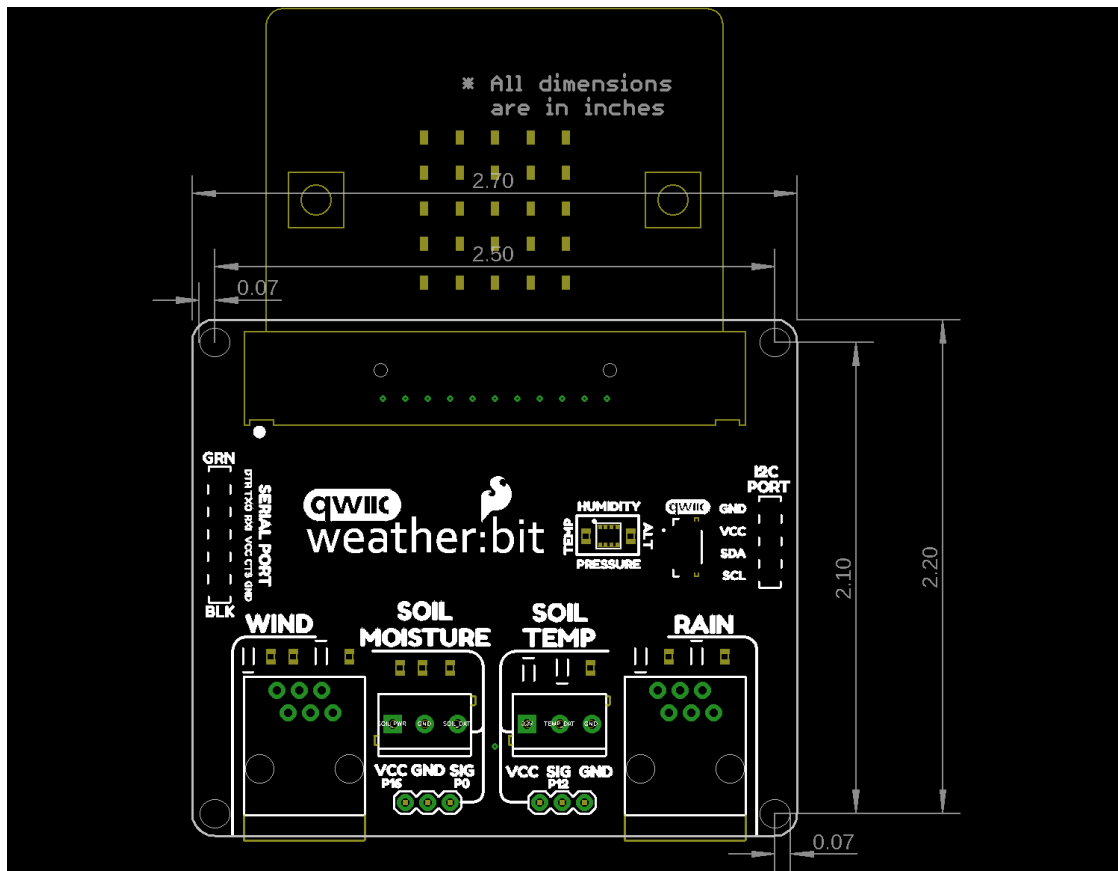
* All dimensions are in inches

2.70

2.50

0.07

GRN

DTR TXO RXI VCC CTS GND

SERIAL PORT

BLK

qwiic

weather:bit

HUMIDITY

TEMP

ALT

PRESSURE

qwiic

I2C PORT

GND

VCC

SDA

SCL

2.10

2.20

WIND

SOIL MOISTURE

SOIL_PWR GND SOIL_DAT

VCC GND SIG
P16 P0

SOIL TEMP

3.3V TEMP_DAT GND

VCC SIG GND
P12

RAIN

0.07